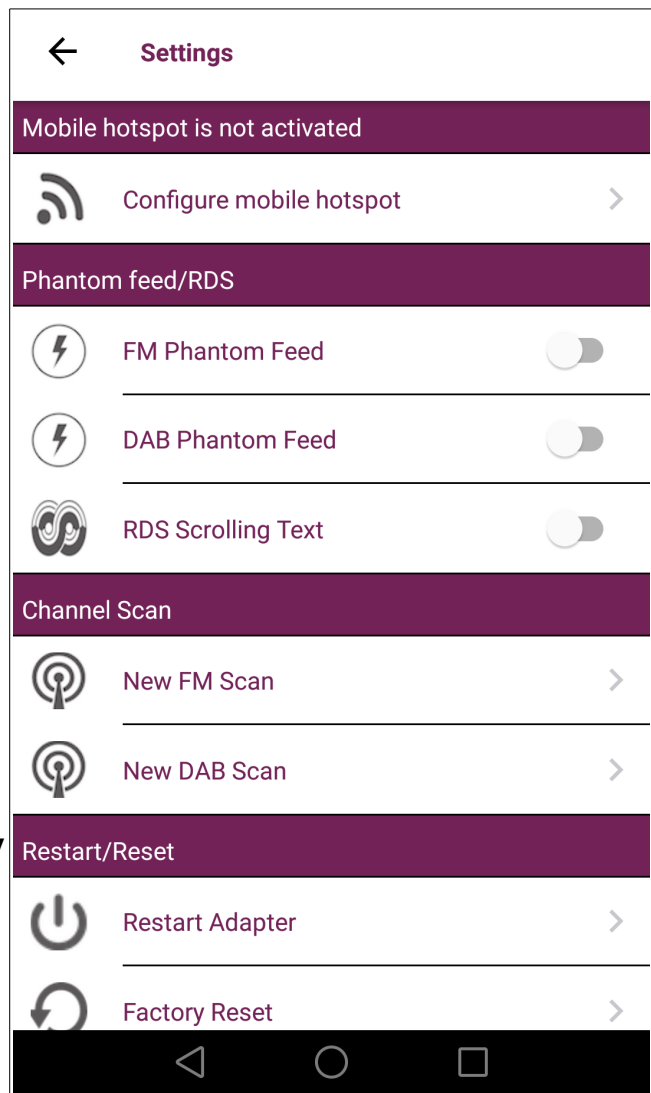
Settings

Mobile hotspot is not activated

Configure mobile hotspot

Phantom feed/RDS

FM Phantom Feed

DAB Phantom Feed

RDS Scrolling Text

Channel Scan

New FM Scan

New DAB Scan

Restart/Reset

Restart Adapter

Factory Reset